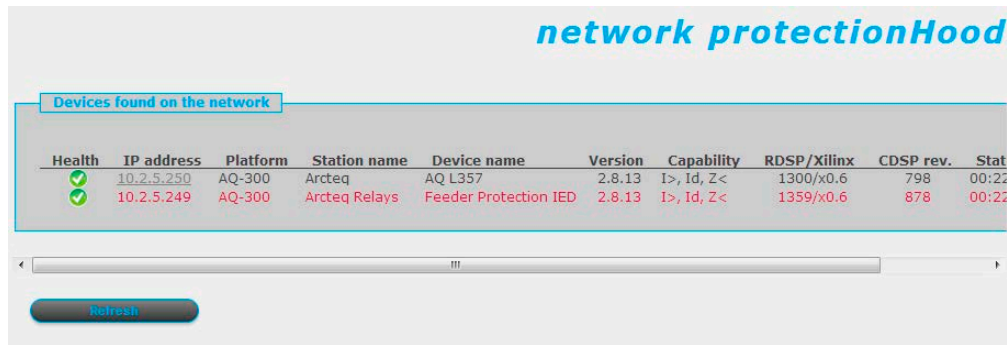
network protectionHood

Devices found on the network

| Health | IP address | Platform | Station name | Device name | Version | Capability | RDSP/Xilinx | CDSP rev. | Stat |
|---|---|---|---|---|---|---|---|---|---|
| | 10.2.5.250 | AQ-300 | Arcteq | AQ L357 | 2.8.13 | I>, Id, Z< | 1300/x0.6 | 798 | 00:2 |
| | 10.2.5.249 | AQ-300 | Arcteq Relays | Feeder Protection IED | 2.8.13 | I>, Id, Z< | 1359/x0.6 | 878 | 00:2 |

III

Refresh